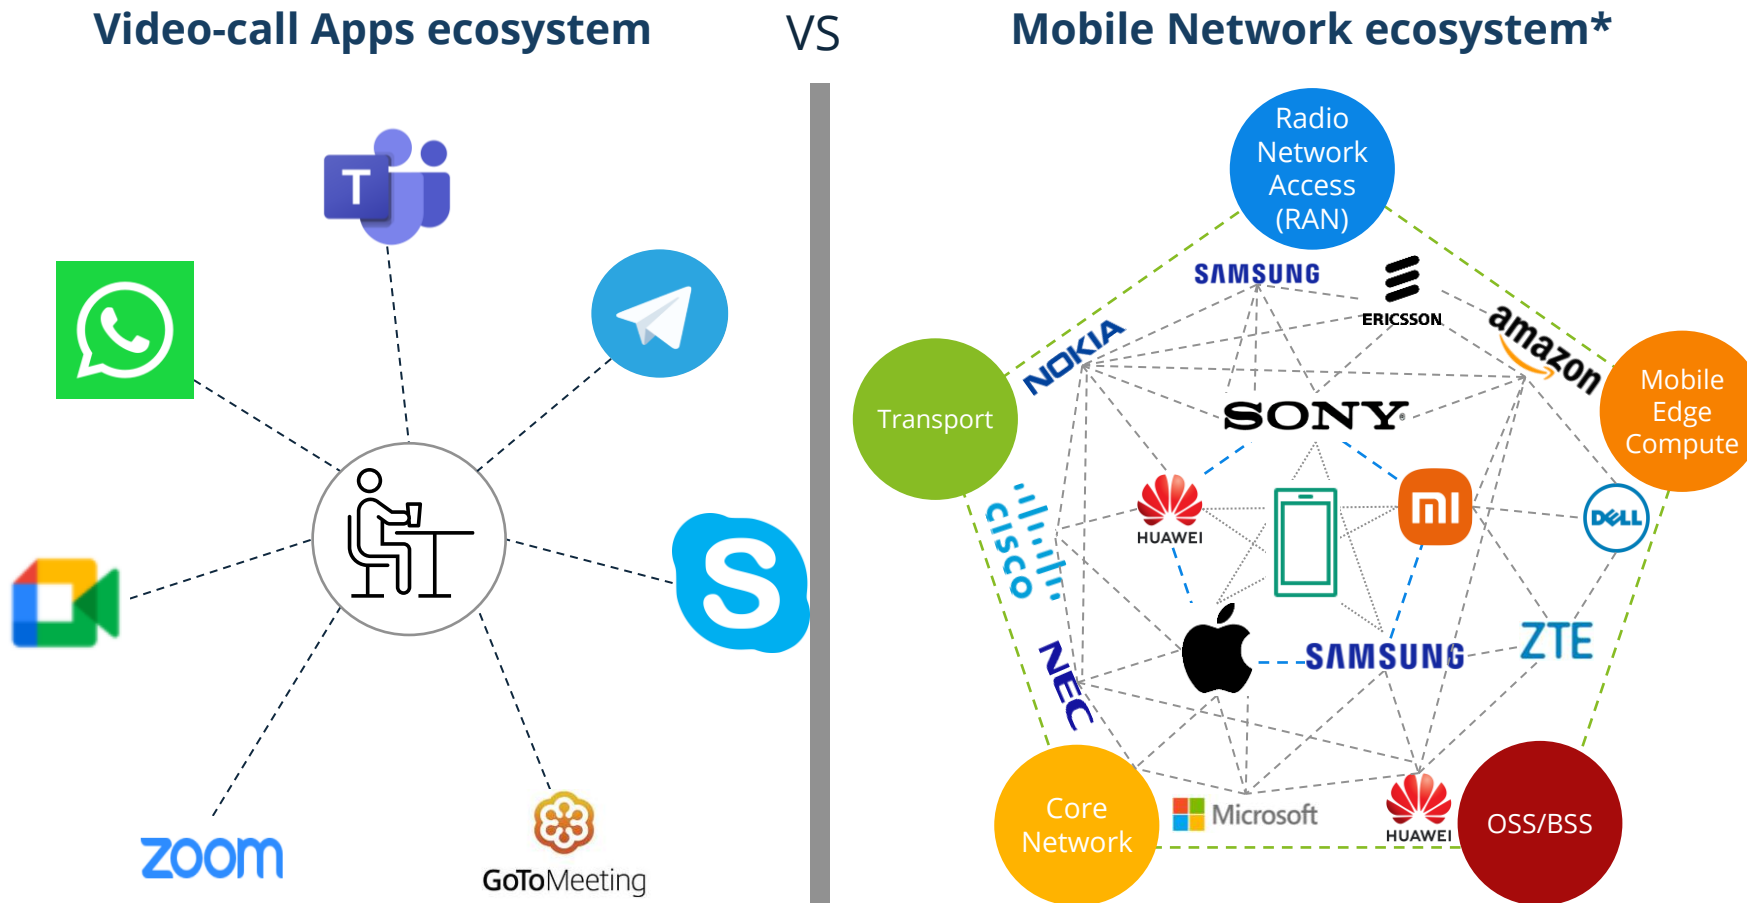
Video-call Apps ecosystem

VS

Mobile Network ecosystem*

T

zoom

GoToMeeting

Radio Network Access (RAN)

SAMSUNG

ERICSSON

amazon

NOKIA

Transport

SONY

Mobile Edge Compute

HUAWEI

mi

cisco

DELL

NEC

SAMSUNG

ZTE

Core Network

Microsoft

HUAWEI

OSS/BSS